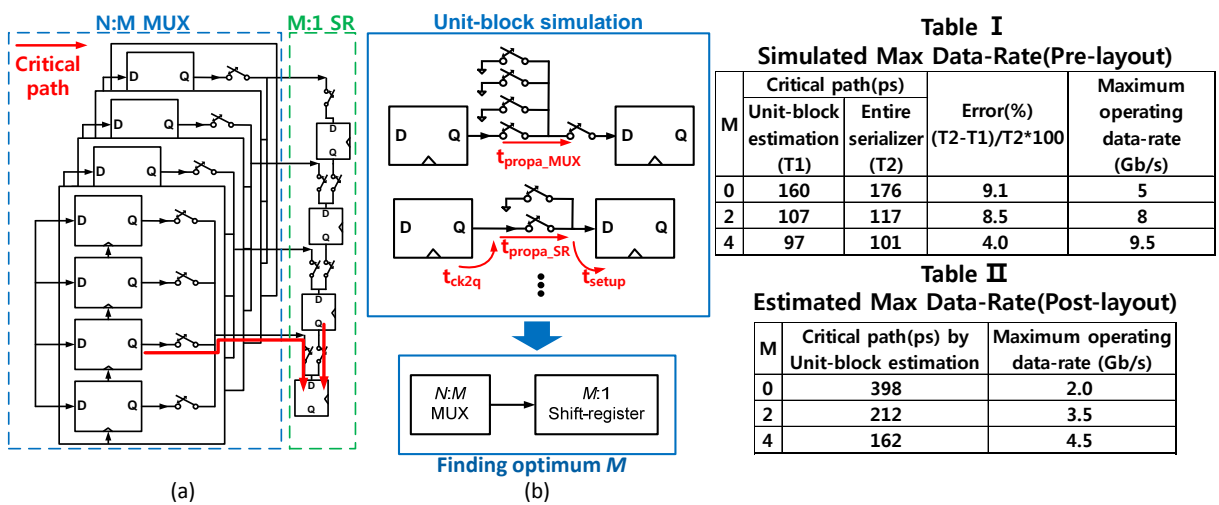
N:M MUX

M:1 SR

Critical path

D Q
D Q
D Q
D Q
D Q
D Q
D Q
D Q
D Q

D
D
D
Q

(a)

Unit-block simulation

D Q

$t_{propa\_MUX}$

D Q

D Q

$t_{propa\_SR}$

D Q

$t_{ck2q}$

$t_{setup}$

N:M MUX

M:1 Shift-register

Finding optimum M

(b)

Table Ⅰ
Simulated Max Data-Rate(Pre-layout)

| M | Critical path(ps) Unit-block estimation (T1) | Critical path(ps) Entire serializer (T2) | Error(%) (T2-T1)/T2*100 | Maximum operating data-rate (Gb/s) |
|---|---|---|---|---|
| 0 | 160 | 176 | 9.1 | 5 |
| 2 | 107 | 117 | 8.5 | 8 |
| 4 | 97 | 101 | 4.0 | 9.5 |

Table Ⅱ
Estimated Max Data-Rate(Post-layout)

| M | Critical path(ps) by Unit-block estimation | Maximum operating data-rate (Gb/s) |
|---|---|---|
| 0 | 398 | 2.0 |
| 2 | 212 | 3.5 |
| 4 | 162 | 4.5 |